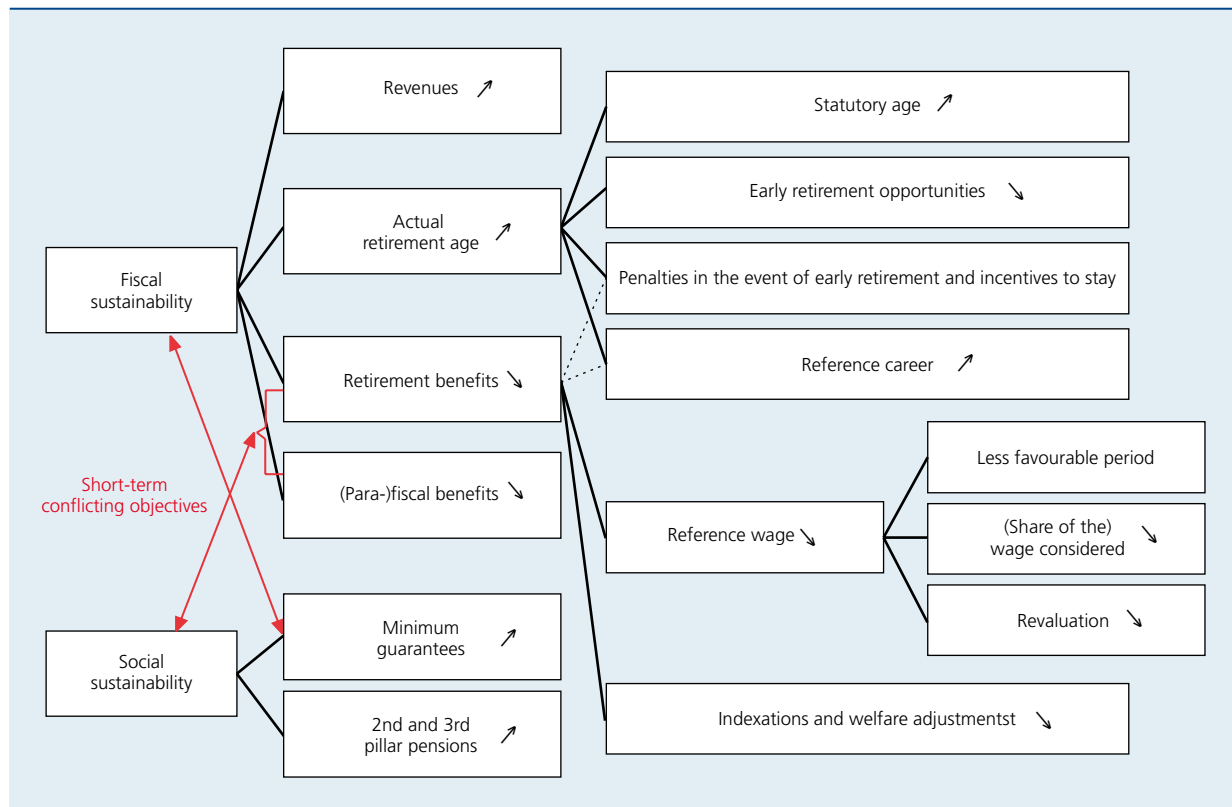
Fiscal sustainability

Revenues ↗

Actual retirement age ↗

Retirement benefits ↘

(Para-)fiscal benefits ↘

Short-term conflicting objectives

Social sustainability

Minimum guarantees ↗

2nd and 3rd pillar pensions ↗

Statutory age ↗

Early retirement opportunities ↘

Penalties in the event of early retirement and incentives to stay

Reference career ↗

Reference wage ↘

Less favourable period

(Share of the) wage considered ↘

Revaluation ↘

Indexations and welfare adjustmentst ↘